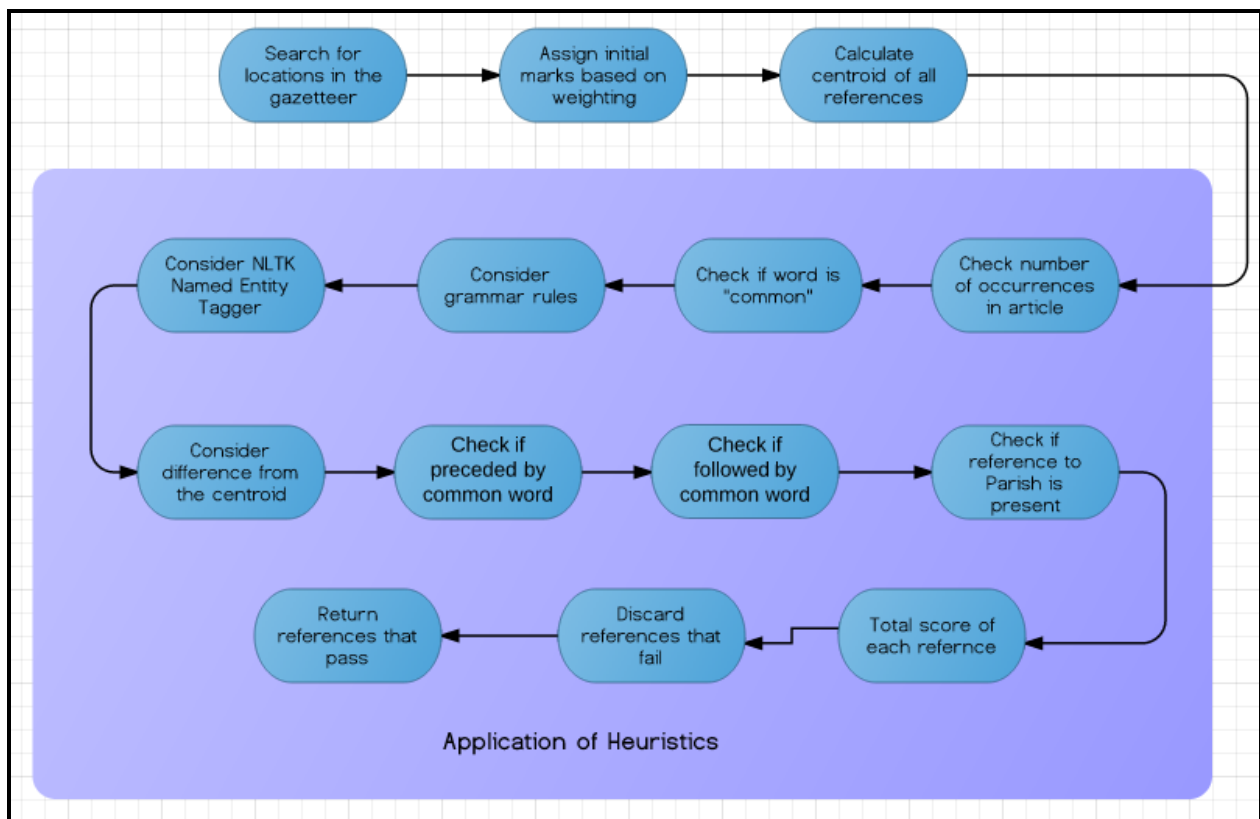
Search for locations in the gazetteer

Assign initial marks based on weighting

Calculate centroid of all references

Check number of occurrences in article

Check if word is "common"

Consider grammar rules

Consider NLTK Named Entity Tagger

Consider difference from the centroid

Check if preceded by common word

Check if followed by common word

Check if reference to Parish is present

Total score of each refernce

Discard references that fail

Return references that pass

Application of Heuristics